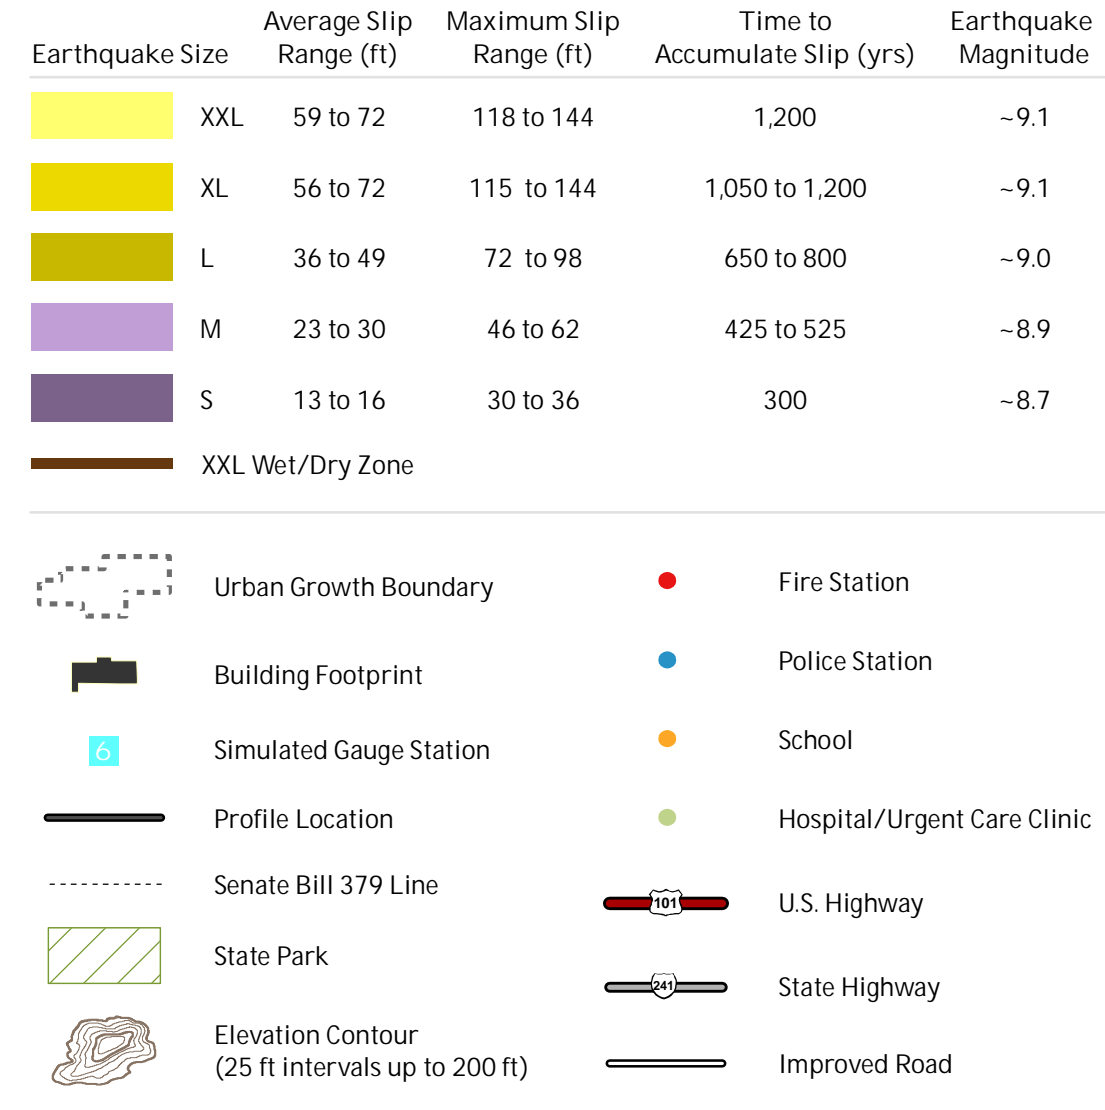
| Earthquake Size | | Average Slip Range (ft) | Maximum Slip Range (ft) | Time to Accumulate Slip (yrs) | Earthquake Magnitude |
|---|---|---|---|---|---|
| | XXL | 59 to 72 | 118 to 144 | 1,200 | ~9.1 |
| | XL | 56 to 72 | 115 to 144 | 1,050 to 1,200 | ~9.1 |
| | L | 36 to 49 | 72 to 98 | 650 to 800 | ~9.0 |
| | M | 23 to 30 | 46 to 62 | 425 to 525 | ~8.9 |
| | S | 13 to 16 | 30 to 36 | 300 | ~8.7 |

XXL Wet/Dry Zone

Urban Growth Boundary

Building Footprint

6 Simulated Gauge Station

Profile Location

Senate Bill 379 Line

State Park

Elevation Contour
(25 ft intervals up to 200 ft)

Fire Station

Police Station

School

Hospital/Urgent Care Clinic

101 U.S. Highway

241 State Highway

Improved Road